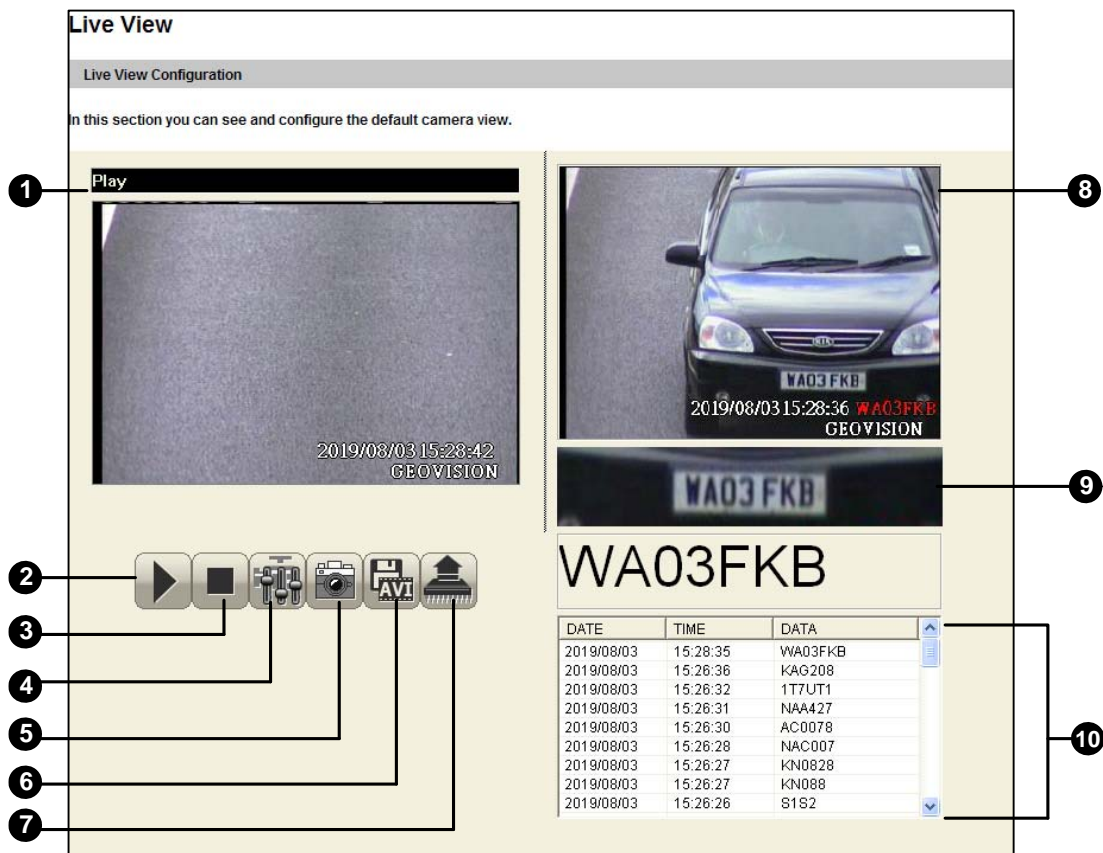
Live View

Live View Configuration

In this section you can see and configure the default camera view.

1

Play

2019/08/03 15:28:42
GEOVISION

2
3
4
5
6
7

AVI

8

WA03FKB

2019/08/03 15:28:36 WA03FKB
GEOVISION

9

WA03 FKB

WA03FKB

| DATE | TIME | DATA |
|---|---|---|
| 2019/08/03 | 15:28:35 | WA03FKB |
| 2019/08/03 | 15:26:36 | KAG208 |
| 2019/08/03 | 15:26:32 | 1T7UT1 |
| 2019/08/03 | 15:26:31 | NAA427 |
| 2019/08/03 | 15:26:30 | AC0078 |
| 2019/08/03 | 15:26:28 | NAC007 |
| 2019/08/03 | 15:26:27 | KN0828 |
| 2019/08/03 | 15:26:27 | KN088 |
| 2019/08/03 | 15:26:26 | S1S2 |

10